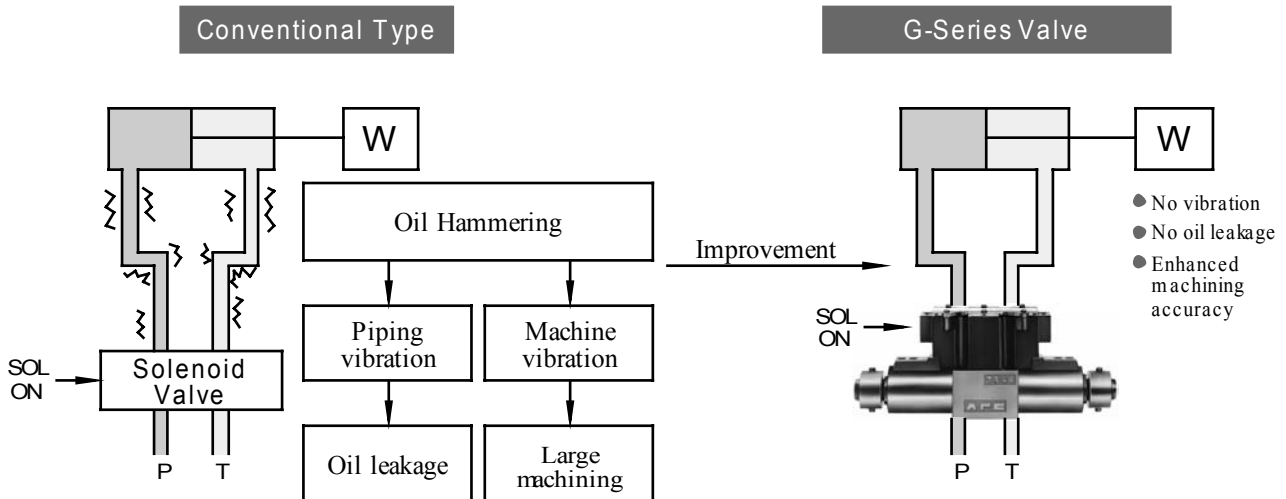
Conventional Type

G-Series Valve

W

Oil Hammering

Improvement

W

No vibration
No oil leakage
Enhanced machining accuracy

SOL ON

Solenoid Valve

Piping vibration

Machine vibration

SOL ON

Oil leakage

Large machining

P T

P T